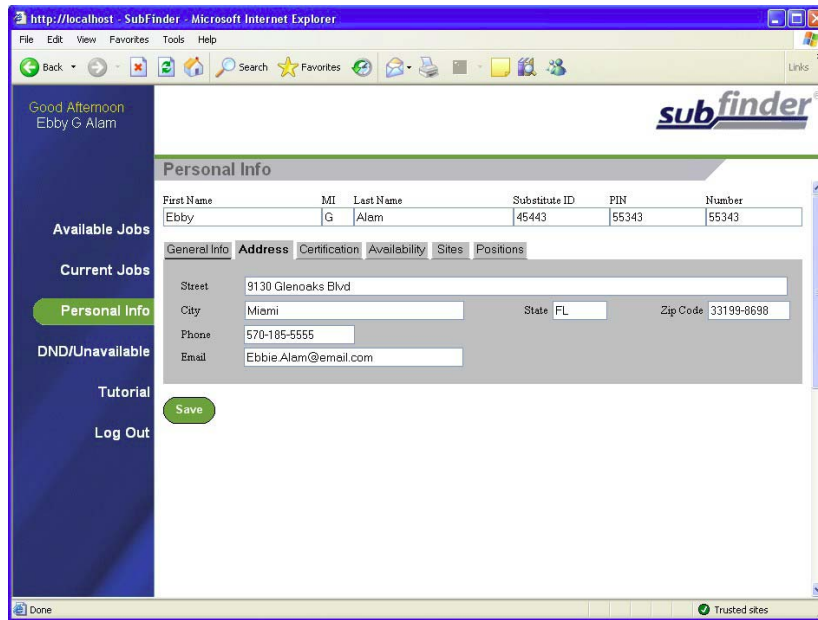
http://localhost - SubFinder - Microsoft Internet Explorer

File Edit View Favorites Tools Help

Back Search Favorites Links

Good Afternoon
Ebby G Alam

subfinder

Personal Info

| First Name | MI | Last Name | Substitute ID | PIN | Number |
|---|---|---|---|---|---|
| Ebby | G | Alam | 45443 | 55343 | 55343 |

General Info Address Certification Availability Sites Positions

Street 9130 Glenoaks Blvd
City Miami State FL Zip Code 33199-8698
Phone 570-185-5555
Email Ebbie.Alam@email.com

Save

Available Jobs
Current Jobs
Personal Info
DND/Unavailable
Tutorial
Log Out

Done
Trusted sites